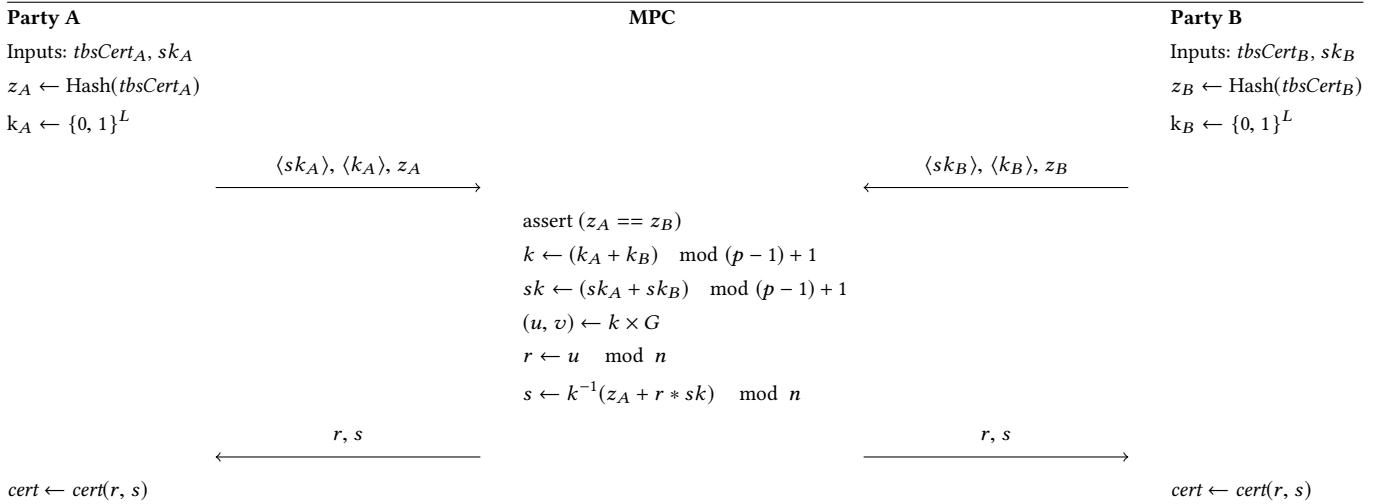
Party A

Inputs: $tbsCert_A$, $sk_A$

$z_A \leftarrow \text{Hash}(tbsCert_A)$

$k_A \leftarrow \{0,1\}^L$

MPC

Party B

Inputs: $tbsCert_B$, $sk_B$

$z_B \leftarrow \text{Hash}(tbsCert_B)$

$k_B \leftarrow \{0,1\}^L$

$\langle sk_A \rangle, \langle k_A \rangle, z_A$

$\langle sk_B \rangle, \langle k_B \rangle, z_B$

assert $(z_A == z_B)$

$k \leftarrow (k_A + k_B) \mod (p-1) + 1$

$sk \leftarrow (sk_A + sk_B) \mod (p-1) + 1$

$(u, v) \leftarrow k \times G$

$r \leftarrow u \mod n$

$s \leftarrow k^{-1}(z_A + r * sk) \mod n$

$r, s$

$r, s$

$cert \leftarrow cert(r, s)$

$cert \leftarrow cert(r, s)$